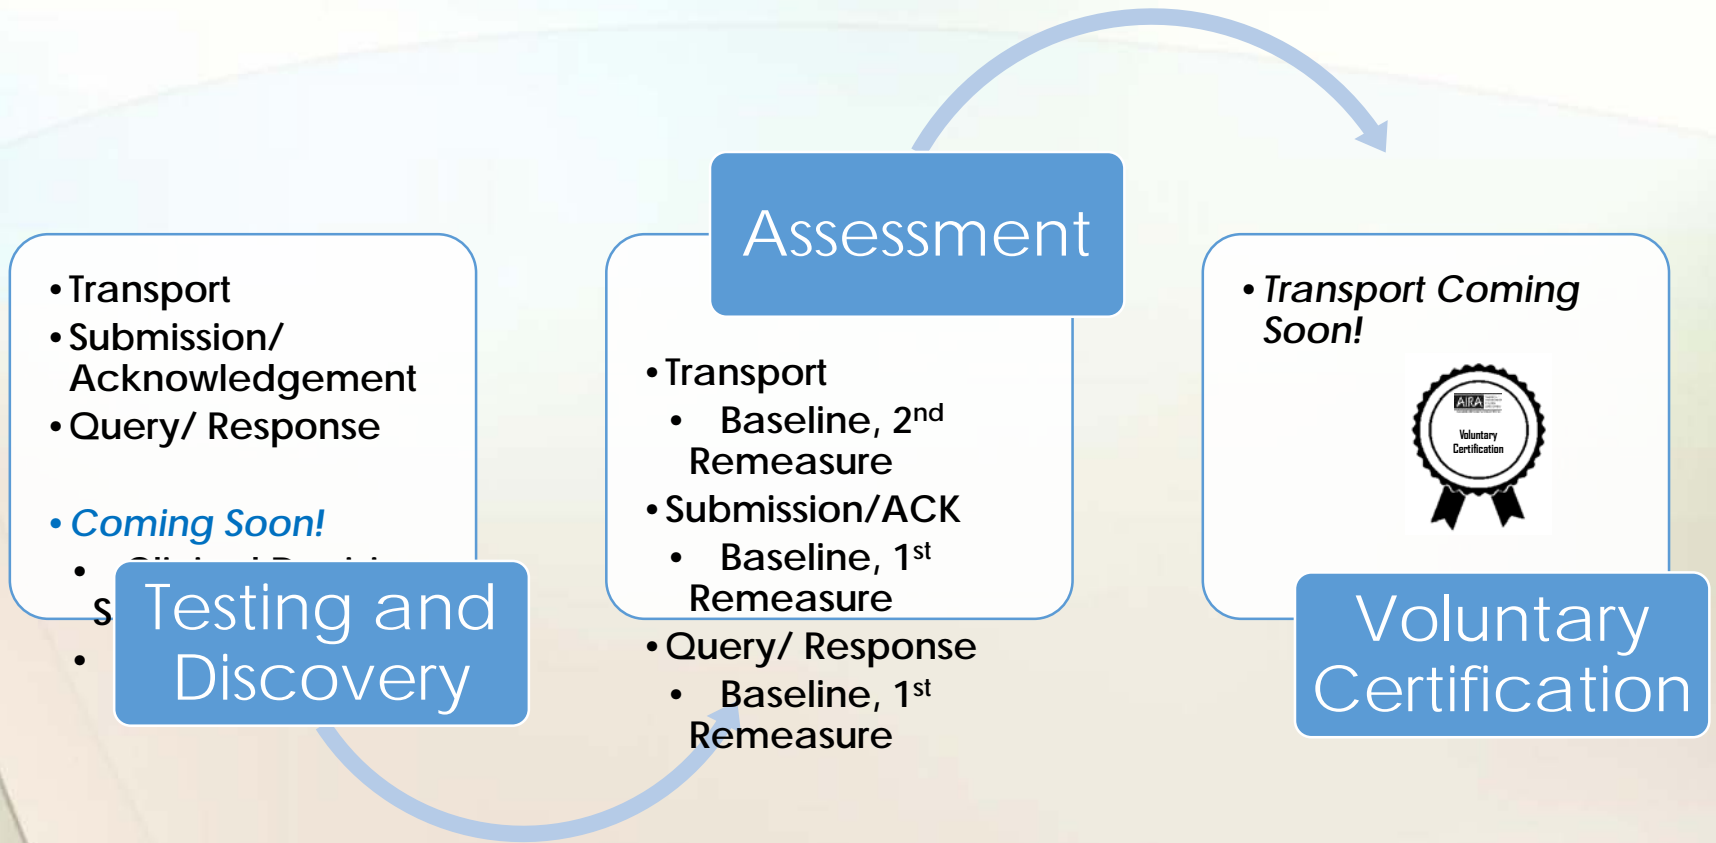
• Transport
• Submission/ Acknowledgement
• Query/ Response

• Coming Soon!
• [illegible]
S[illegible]
• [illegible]

Testing and Discovery

Assessment

• Transport
• Baseline, 2$^{nd}$ Remeasure
• Submission/ACK
• Baseline, 1$^{st}$ Remeasure
• Query/ Response
• Baseline, 1$^{st}$ Remeasure

• Transport Coming Soon!

AIRA
Voluntary Certification

Voluntary Certification